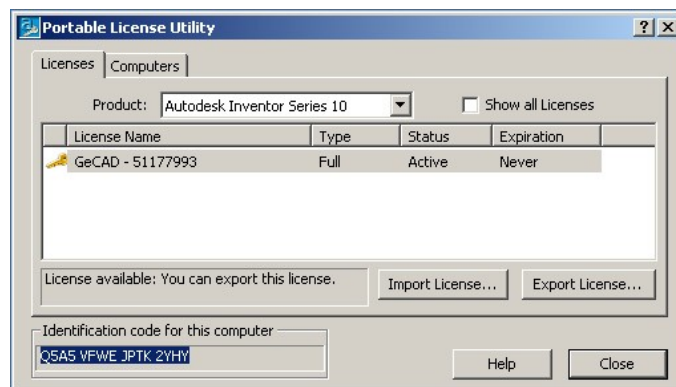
Portable License Utility

?

X

Licenses

Computers

Product: Autodesk Inventor Series 10

Show all Licenses

| License Name | Type | Status | Expiration |
|---|---|---|---|
| GeCAD - 51177993 | Full | Active | Never |

License available: You can export this license.

Import License...

Export License...

Identification code for this computer

Q5A5 VFWE JPTK 2YHY

Help

Close